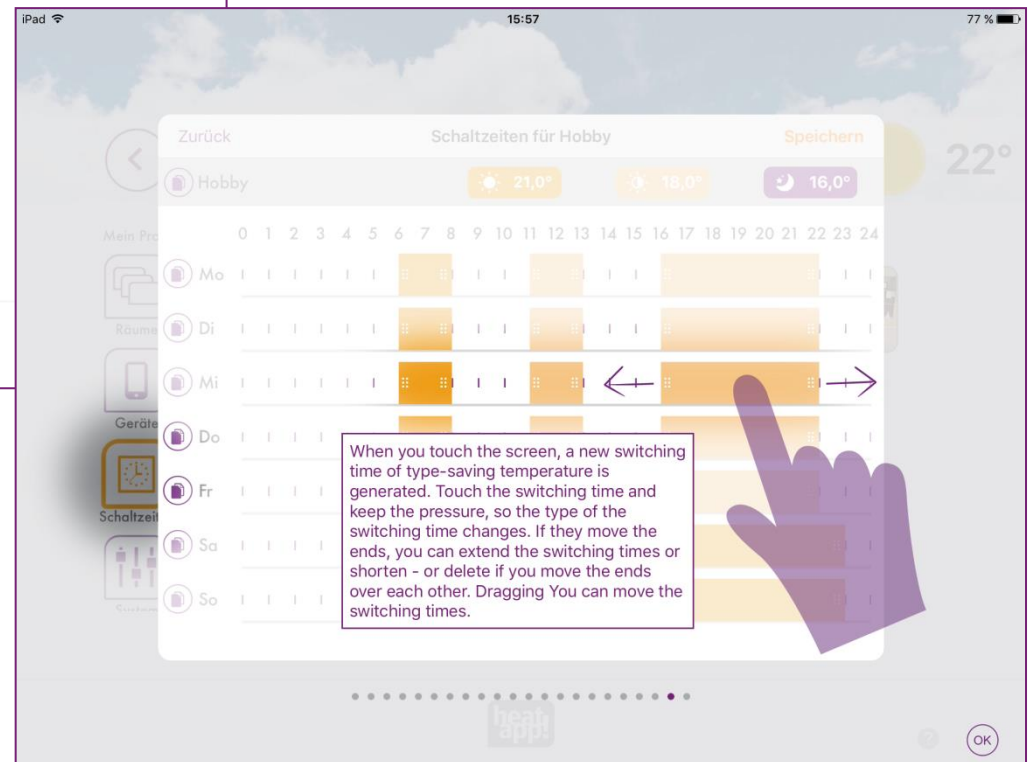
iPad 15:57 77 %

Zurück Schaltzeiten für Hobby Speichern

22°

Hobby 21,0° 18,0° 16,0°

Mein Pro

0 1 2 3 4 5 6 7 8 9 10 11 12 13 14 15 16 17 18 19 20 21 22 23 24

Mo

Räume Di

Mi

Geräte Do

Schaltzeit Fr

Sa

So

When you touch the screen, a new switching time of type-saving temperature is generated. Touch the switching time and keep the pressure, so the type of the switching time changes. If they move the ends, you can extend the switching times or shorten - or delete if you move the ends over each other. Dragging You can move the switching times.

heat app!

OK